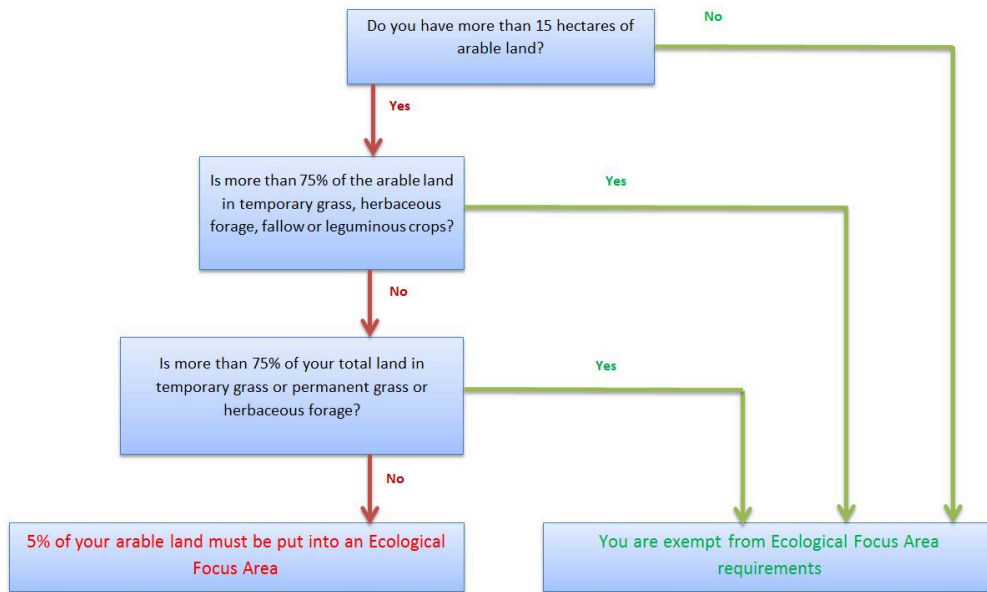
Do you have more than 15 hectares of arable land?

No

Yes

Is more than 75% of the arable land in temporary grass, herbaceous forage, fallow or leguminous crops?

Yes

No

Is more than 75% of your total land in temporary grass or permanent grass or herbaceous forage?

Yes

No

5% of your arable land must be put into an Ecological Focus Area

You are exempt from Ecological Focus Area requirements